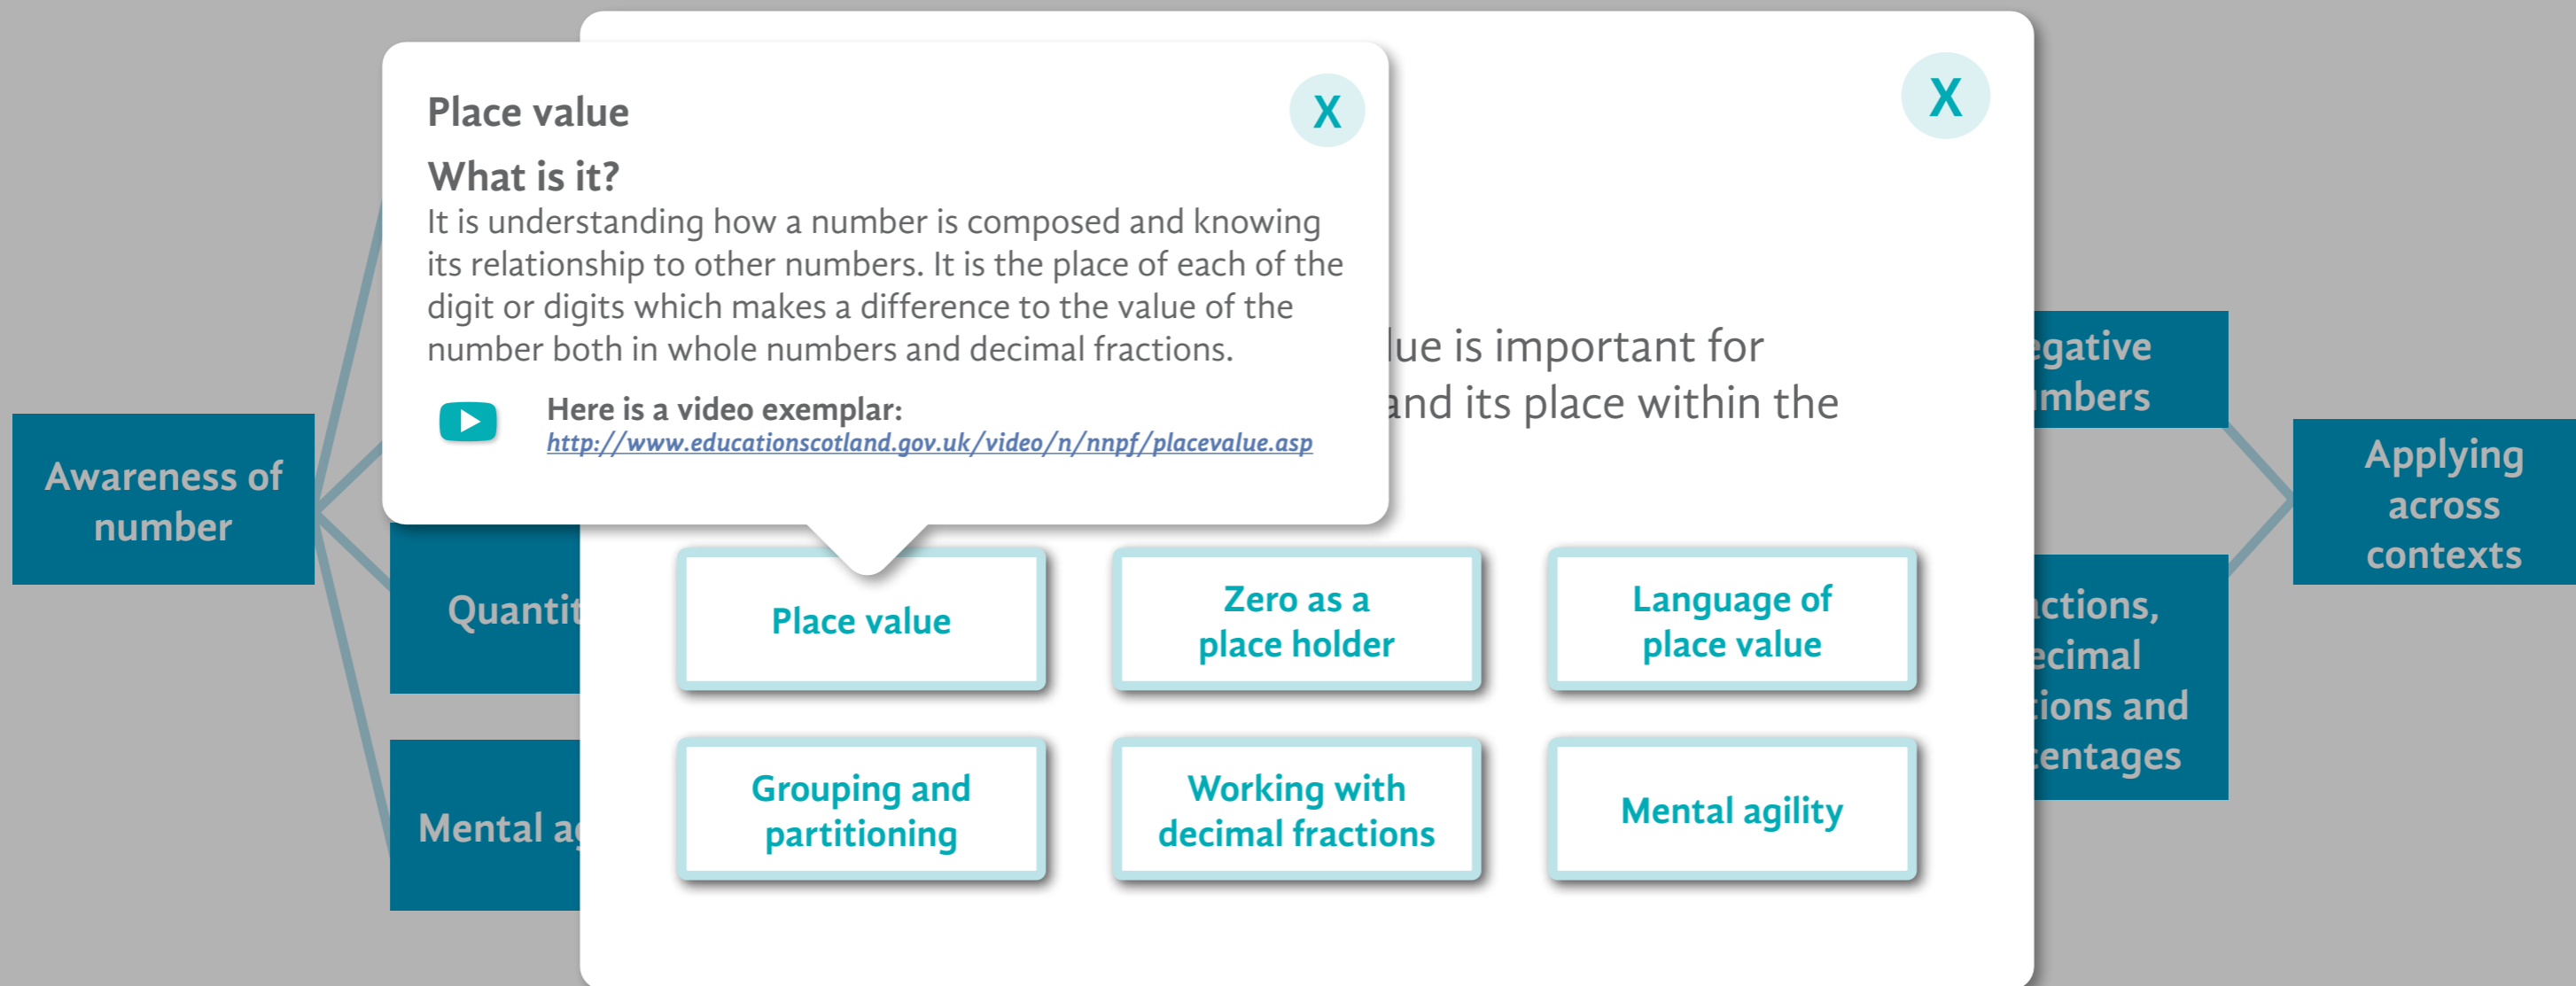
Place value

X

What is it?

It is understanding how a number is composed and knowing its relationship to other numbers. It is the place of each of the digit or digits which makes a difference to the value of the number both in whole numbers and decimal fractions.

Here is a video exemplar:
http://www.educationscotland.gov.uk/video/n/nnpf/placevalue.asp

X

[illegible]lue is important for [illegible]and its place within the

Awareness of number

Quantit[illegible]

Mental a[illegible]

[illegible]egative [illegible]mbers

Applying across contexts

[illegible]ctions, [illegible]ecimal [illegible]ions and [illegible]entages

Place value

Zero as a place holder

Language of place value

Grouping and partitioning

Working with decimal fractions

Mental agility